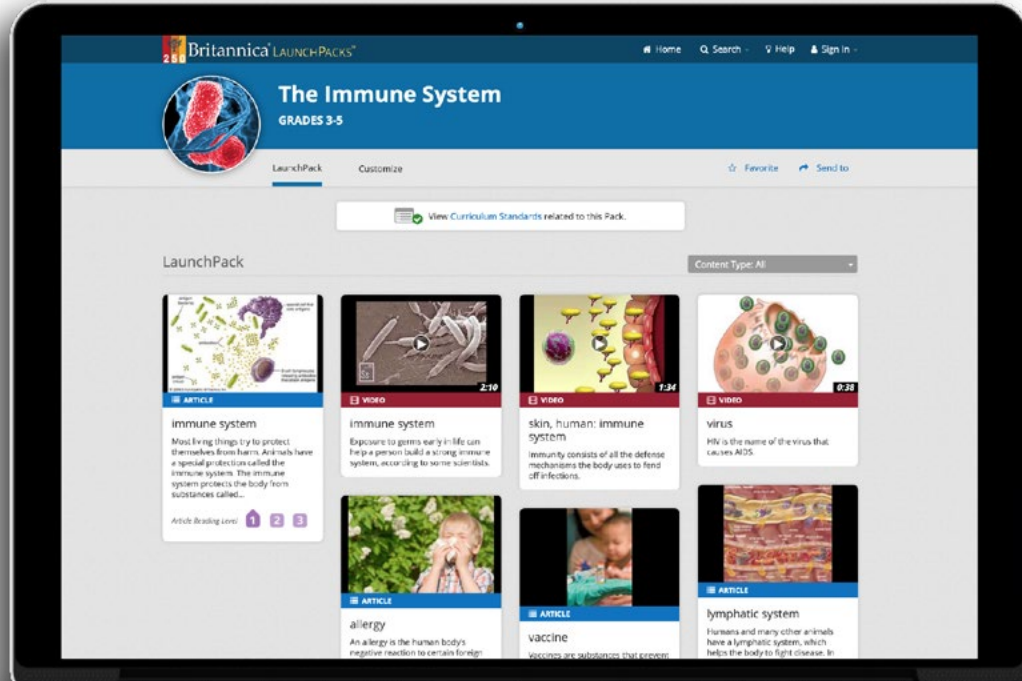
Britannica LAUNCHPACKS

Home  Search  Help  Sign In

The Immune System

GRADES 3-5

LaunchPack  Customize

Favorite  Send to

View Curriculum Standards related to this Pack.

LaunchPack

Content Type: All

ARTICLE
immune system
Most living things try to protect themselves from harm. Animals have a special protection called the immune system. The immune system protects the body from substances called...
Article Reading Level 1 2 3

2:10
VIDEO
immune system
Exposure to germs early in life can help a person build a strong immune system, according to some scientists.

1:34
VIDEO
skin, human: immune system
Immunity consists of all the defense mechanisms the body uses to fend off infections.

0:38
VIDEO
virus
HIV is the name of the virus that causes AIDS.

ARTICLE
allergy
An allergy is the human body's negative reaction to certain foreign

ARTICLE
vaccine
Vaccines are substances that prevent

ARTICLE
lymphatic system
Humans and many other animals have a lymphatic system, which helps the body to fight disease. In